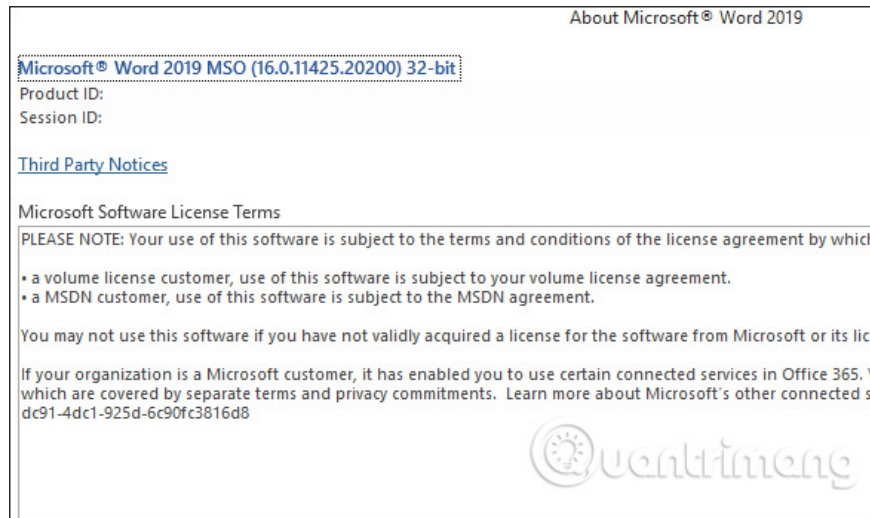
About Microsoft® Word 2019

Microsoft® Word 2019 MSO (16.0.11425.20200) 32-bit
Product ID:
Session ID:

Third Party Notices

Microsoft Software License Terms
PLEASE NOTE: Your use of this software is subject to the terms and conditions of the license agreement by whic

• a volume license customer, use of this software is subject to your volume license agreement.
• a MSDN customer, use of this software is subject to the MSDN agreement.

You may not use this software if you have not validly acquired a license for the software from Microsoft or its lic

If your organization is a Microsoft customer, it has enabled you to use certain connected services in Office 365. which are covered by separate terms and privacy commitments. Learn more about Microsoft's other connected s
dc91-4dc1-925d-6c90fc3816d8

Quantrimang